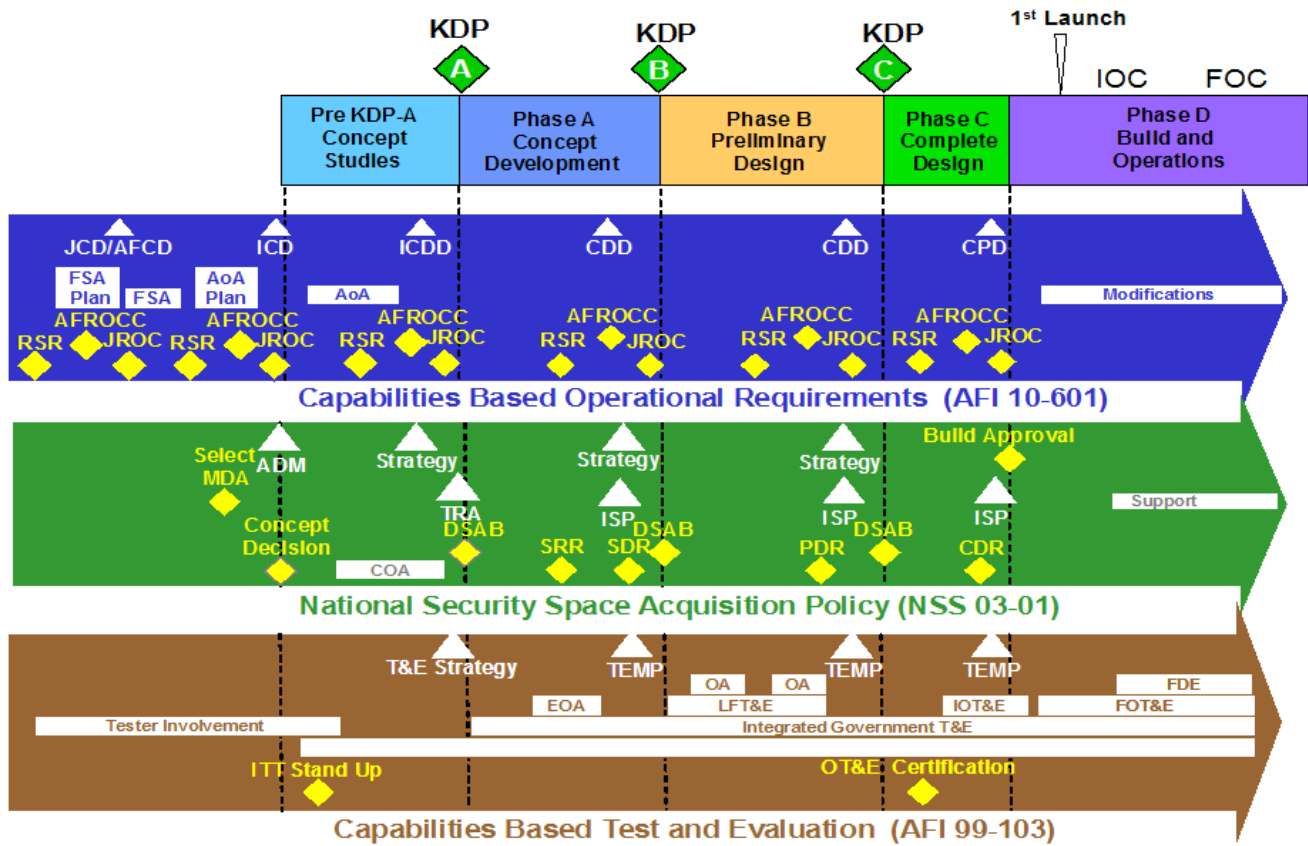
KDP
A
KDP
B
KDP
C
1st Launch
IOC
FOC

Pre KDP-A Concept Studies
Phase A Concept Development
Phase B Preliminary Design
Phase C Complete Design
Phase D Build and Operations

JCD/AFCD
ICD
ICDD
CDD
CDD
CPD
FSA Plan
FSA
AoA Plan
AoA
Modifications
AFROCC
RSR
JROC
RSR
AFROCC
JROC
RSR
AFROCC
JROC
AFROCC
RSR
JROC
AFROCC
RSR
JROC
AFROCC
RSR
JROC

Capabilities Based Operational Requirements (AFI 10-601)

Select MDA
ADM
Strategy
Strategy
Strategy
Build Approval
TRA
ISP
ISP
ISP
Support
Concept Decision
DSAB
SRR
SDR
DSAB
PDR
DSAB
CDR
COA

National Security Space Acquisition Policy (NSS 03-01)

T&E Strategy
TEMP
TEMP
TEMP
OA
OA
FDE
EOA
LFT&E
IOT&E
FOT&E
Tester Involvement
Integrated Government T&E
ITT Stand Up
OT&E Certification

Capabilities Based Test and Evaluation (AFI 99-103)